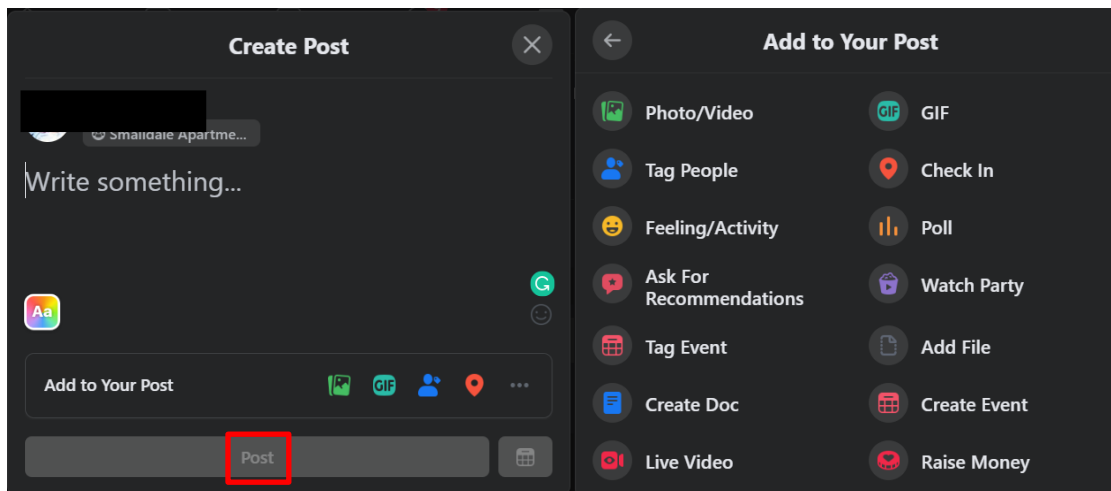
Create Post

Smalldale Apartme...

Write something...

Aa

Add to Your Post

GIF

Post

Add to Your Post

Photo/Video

GIF

Tag People

Check In

Feeling/Activity

Poll

Ask For Recommendations

Watch Party

Tag Event

Add File

Create Doc

Create Event

Live Video

Raise Money